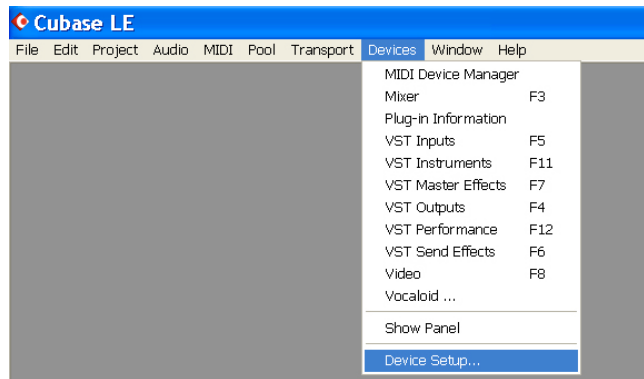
Cubase LE

File Edit Project Audio MIDI Pool Transport Devices Window Help

MIDI Device Manager
Mixer F3
Plug-in Information
VST Inputs F5
VST Instruments F11
VST Master Effects F7
VST Outputs F4
VST Performance F12
VST Send Effects F6
Video F8
Vocaloid ...
Show Panel
Device Setup...